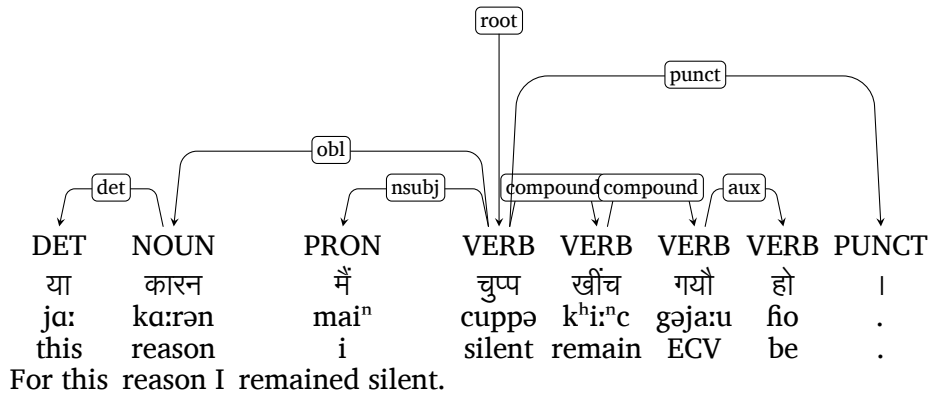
root

punct

obl

det

nsubj

compound compound

aux

| DET | NOUN | PRON | VERB | VERB | VERB | VERB | PUNCT |
|---|---|---|---|---|---|---|---|
| या | कारन | मैं | चुप्प | खींच | गयौ | हो | । |
| jɑː | kɑːrən | mai$^{n}$ | cuppə | k$^{h}$iː$^{n}$c | gəjaːu | ɦo | . |
| this | reason | i | silent | remain | ECV | be | . |

For this reason I remained silent.